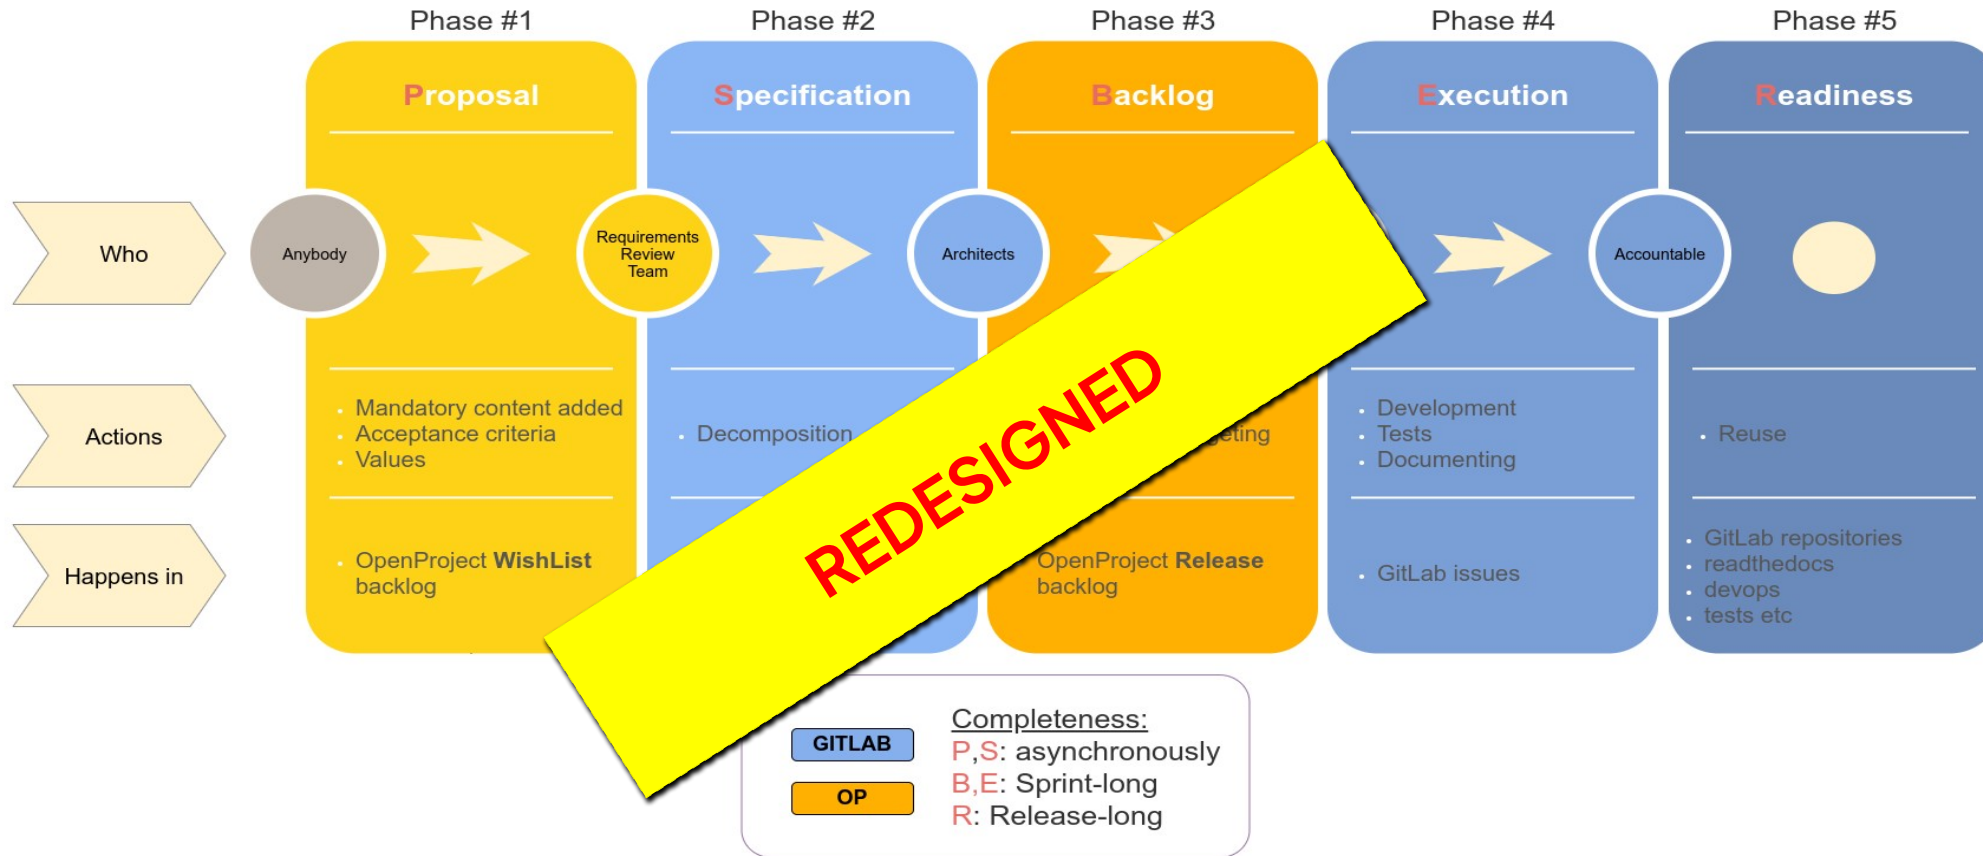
Phase #1
Phase #2
Phase #3
Phase #4
Phase #5

Proposal
Specification
Backlog
Execution
Readiness

Who
Anybody
Requirements Review Team
Architects
Accountable

Actions
Mandatory content added
Acceptance criteria
Values

Decomposition

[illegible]eting

Development
Tests
Documenting

Reuse

Happens in
OpenProject **WishList** backlog

OpenProject **Release** backlog

GitLab issues

GitLab repositories
readthedocs
devops
tests etc

REDESIGNED

GITLAB
OP

Completeness:
P,S: asynchronously
B,E: Sprint-long
R: Release-long